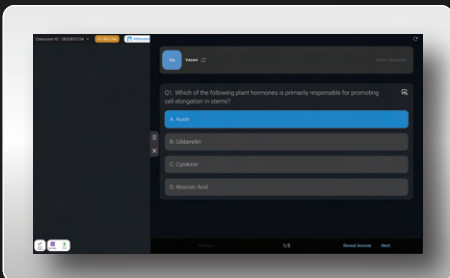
Classroom ID : 3802937154 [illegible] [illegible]

Va Vasavi

Q1. Which of the following plant hormones is primarily responsible for promoting cell elongation in stems?

A. Auxin

B. Gibberellin

C. Cytokinin

D. Abscisic Acid

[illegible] 1/5 Reveal Answer Next